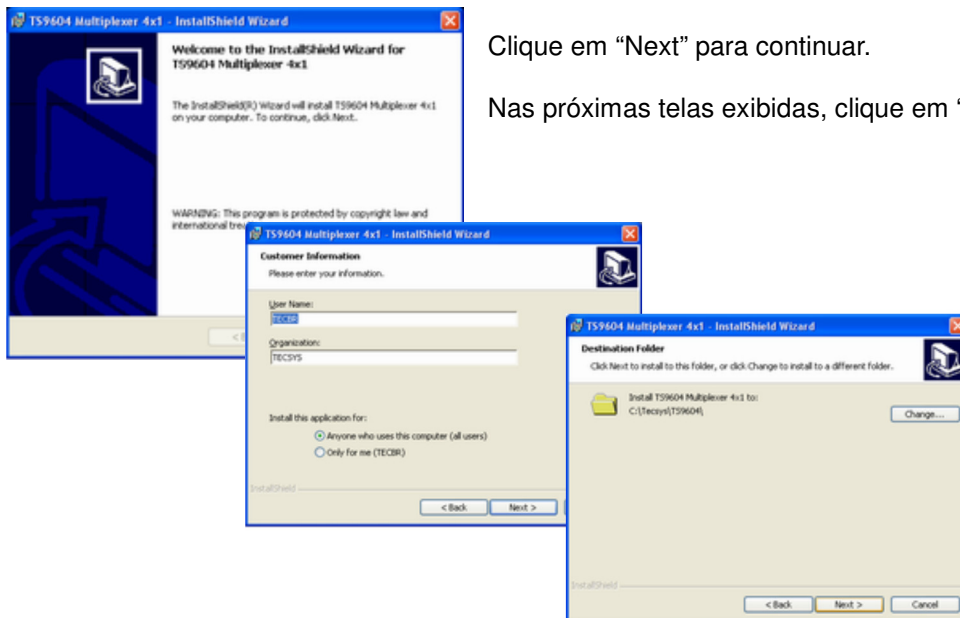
TS9604 Multiplexer 4x1 - InstallShield Wizard

Welcome to the InstallShield Wizard for TS9604 Multiplexer 4x1

The InstallShield(R) Wizard will install TS9604 Multiplexer 4x1 on your computer. To continue, click Next.

WARNING: This program is protected by copyright law and international tre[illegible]

< B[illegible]

Clique em “Next” para continuar.

Nas próximas telas exibidas, clique em “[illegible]

TS9604 Multiplexer 4x1 - InstallShield Wizard

Customer Information
Please enter your information.

User Name:
TECBR

Organization:
TECSYS

Install this application for:
Anyone who uses this computer (all users)
Only for me (TECBR)

InstallShield

< Back
Next >

TS9604 Multiplexer 4x1 - InstallShield Wizard

Destination Folder
Click Next to install to this folder, or click Change to install to a different folder.

Install TS9604 Multiplexer 4x1 to:
C:\Tecsys\TS9604\

Change...

InstallShield

< Back
Next >
Cancel